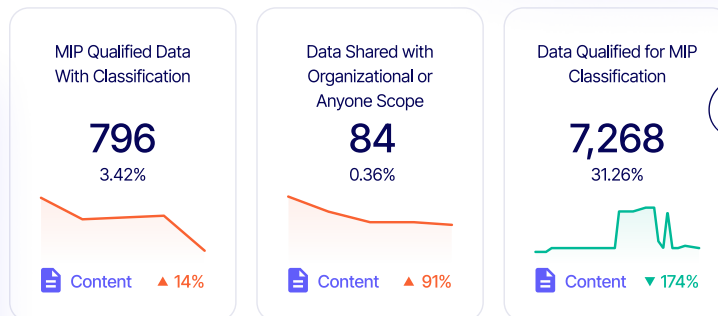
MIP Qualified Data With Classification

796

3.42%

Content ▲ 14%

Data Shared with Organizational or Anyone Scope

84

0.36%

Content ▲ 91%

Data Qualified for MIP Classification

7,268

31.26%

Content ▼ 174%